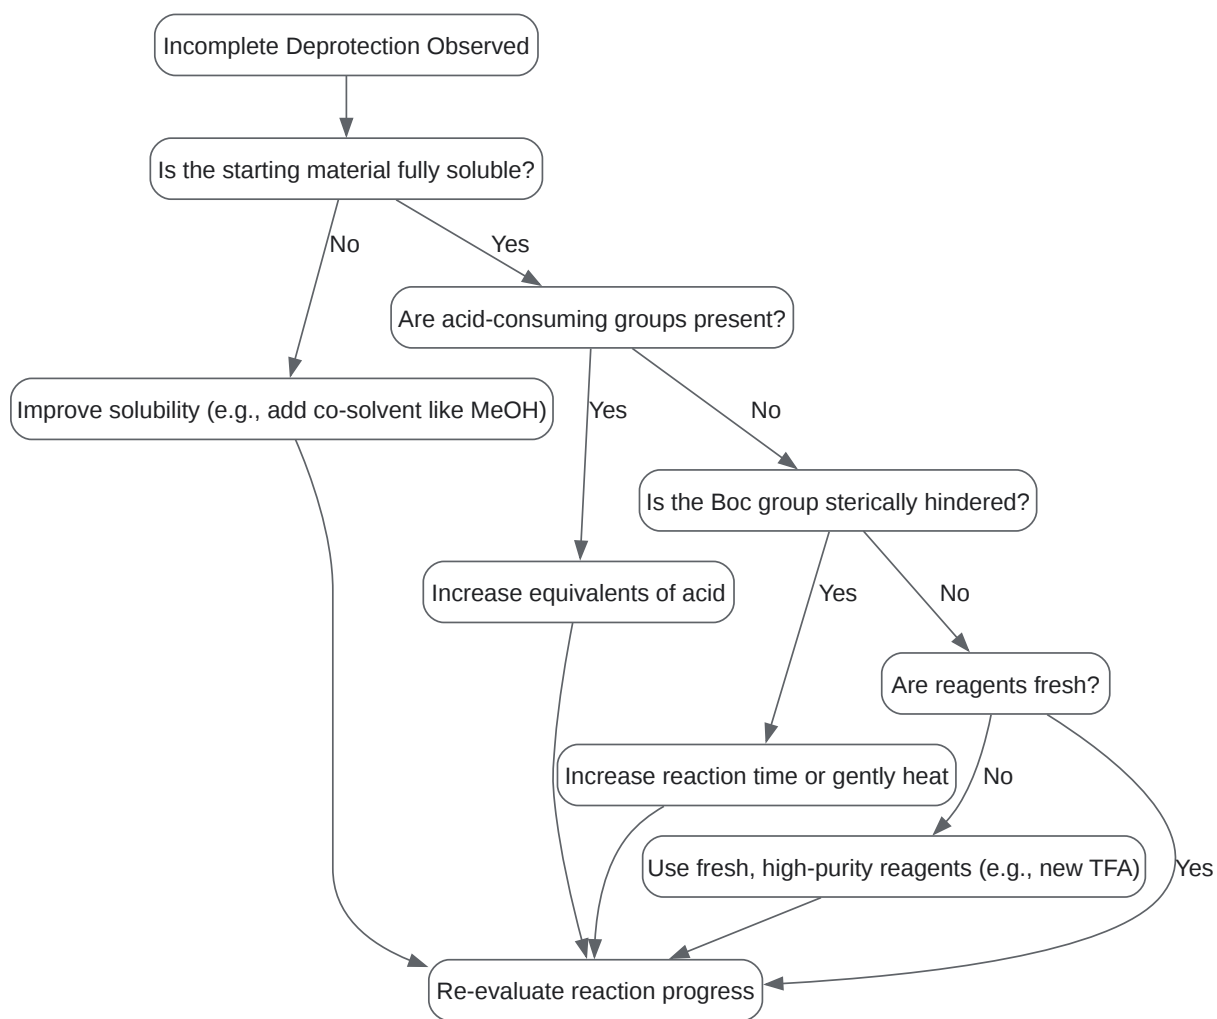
Incomplete Deprotection Observed

Is the starting material fully soluble?

No

Yes

Are acid-consuming groups present?

Improve solubility (e.g., add co-solvent like MeOH)

Yes

No

Is the Boc group sterically hindered?

Increase equivalents of acid

Yes

No

Are reagents fresh?

Increase reaction time or gently heat

No

Use fresh, high-purity reagents (e.g., new TFA)

Yes

Re-evaluate reaction progress